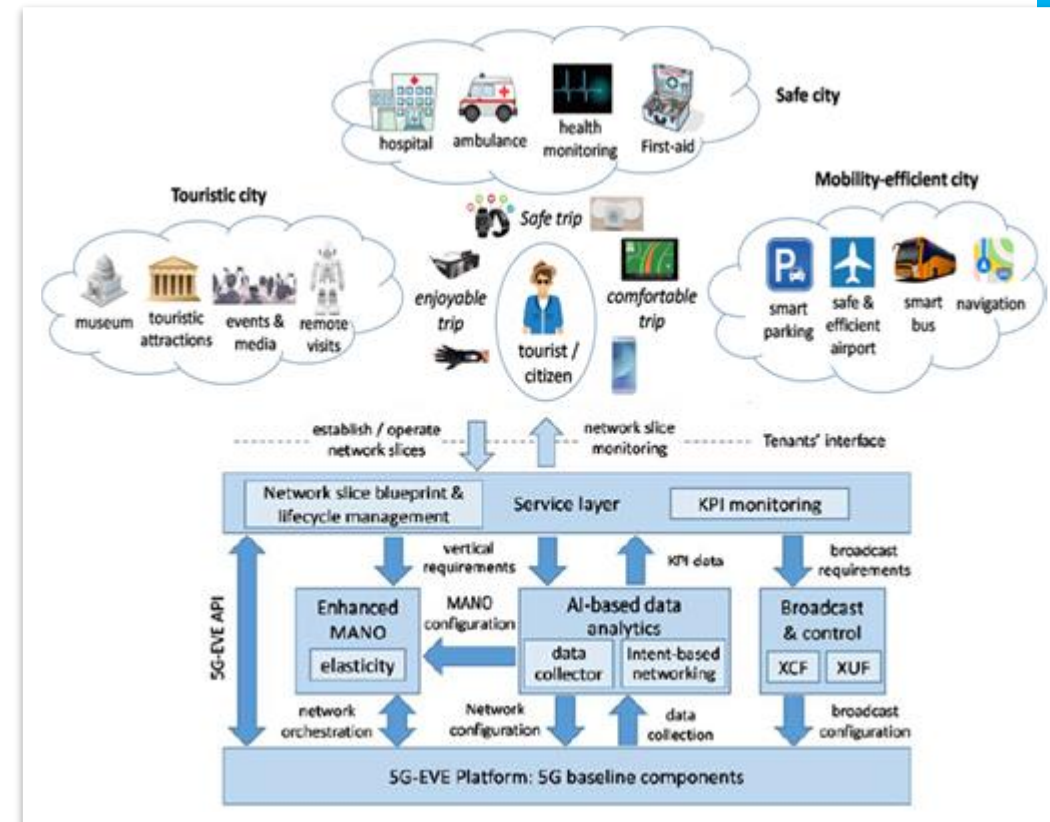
Safe city

hospital ambulance health monitoring First-aid

Touristic city

museum touristic attractions events & media remote visits

Safe trip

enjoyable trip

tourist / citizen

comfortable trip

Mobility-efficient city

smart parking safe & efficient airport smart bus navigation

establish / operate network slices

network slice monitoring

Tenants' interface

Network slice blueprint & lifecycle management

Service layer

KPI monitoring

vertical requirements

KPI data

broadcast requirements

5G-EVE API

Enhanced MANO

elasticity

MANO configuration

AI-based data analytics

data collector

Intent-based networking

Broadcast & control

XCF XUF

network orchestration

Network configuration

data collection

broadcast configuration

5G-EVE Platform: 5G baseline components